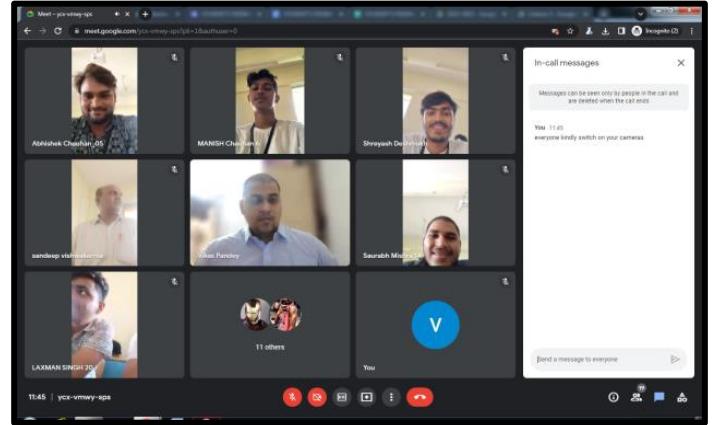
Meet - ycx-vmwy-sps
meet.google.com/ycx-vmwy-sps?pli=1&authuser=0
Incognito (2)

Abhishek Chauhan_05
MANISH Chauhan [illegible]
Shreyash Deshmukh
sandeep vishwakarma
Vikas Pandey
Saurabh Mishra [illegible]
LAXMAN SINGH 20
11 others
V
You

In-call messages
Messages can be seen only by people in the call and are deleted when the call ends
You 11:45
everyone kindly switch on your cameras
Send a message to everyone

11:45 | ycx-vmwy-sps